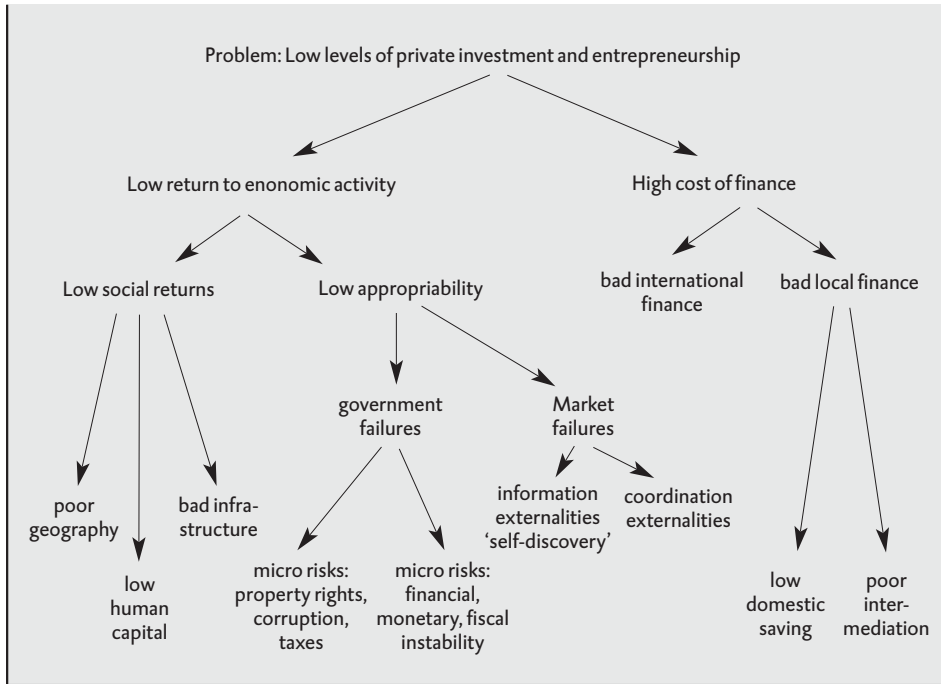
Problem: Low levels of private investment and entrepreneurship

Low return to enonomic activity

High cost of finance

Low social returns

Low appropriability

bad international finance

bad local finance

poor geography

low human capital

bad infrastructure

government failures

Market failures

information externalities 'self-discovery'

coordination externalities

micro risks: property rights, corruption, taxes

micro risks: financial, monetary, fiscal instability

low domestic saving

poor intermediation